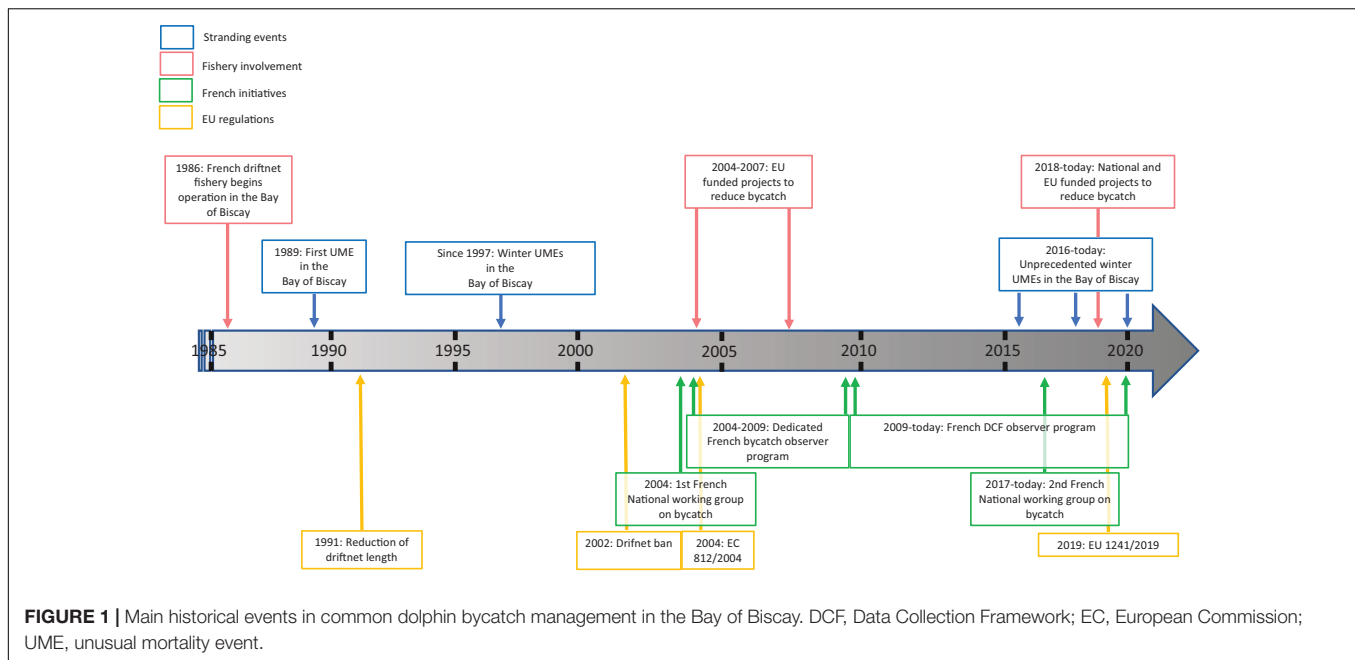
Stranding events
Fishery involvement
French initiatives
EU regulations

1986: French driftnet fishery begins operation in the Bay of Biscay

2004-2007: EU funded projects to reduce bycatch

2018-today: National and EU funded projects to reduce bycatch

1989: First UME in the Bay of Biscay

Since 1997: Winter UMEs in the Bay of Biscay

2016-today: Unprecedented winter UMEs in the Bay of Biscay

1985 1990 1995 2000 2005 2010 2015 2020

2004-2009: Dedicated French bycatch observer program

2009-today: French DCF observer program

2004: 1st French National working group on bycatch

2017-today: 2nd French National working group on bycatch

1991: Reduction of driftnet length

2002: Drifnet ban

2004: EC 812/2004

2019: EU 1241/2019

FIGURE 1 | Main historical events in common dolphin bycatch management in the Bay of Biscay. DCF, Data Collection Framework; EC, European Commission; UME, unusual mortality event.